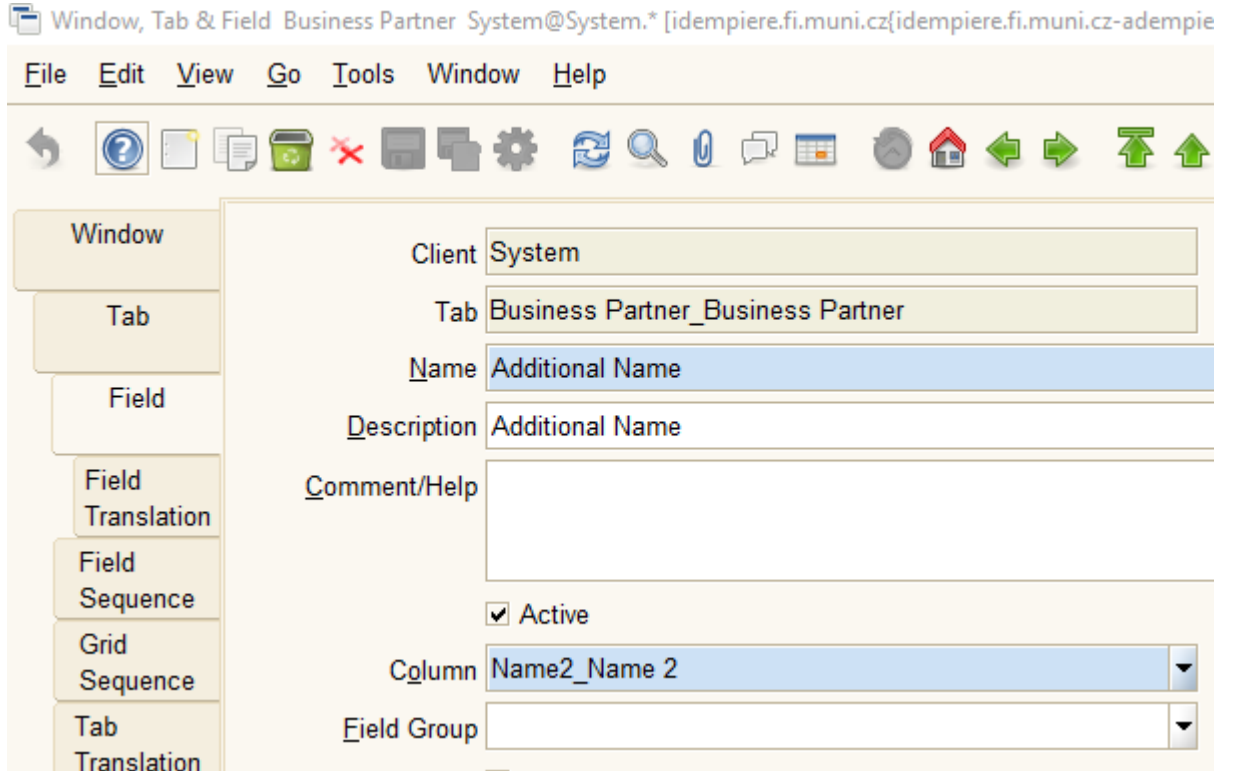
Window, Tab & Field Business Partner System@System.* [idempiere.fi.muni.cz{idempiere.fi.muni.cz-adempie

File Edit View Go Tools Window Help

Window

Tab

Field

Field Translation

Field Sequence

Grid Sequence

Tab Translation

Client System

Tab Business Partner_Business Partner

Name Additional Name

Description Additional Name

Comment/Help

Active

Column Name2_Name 2

Field Group